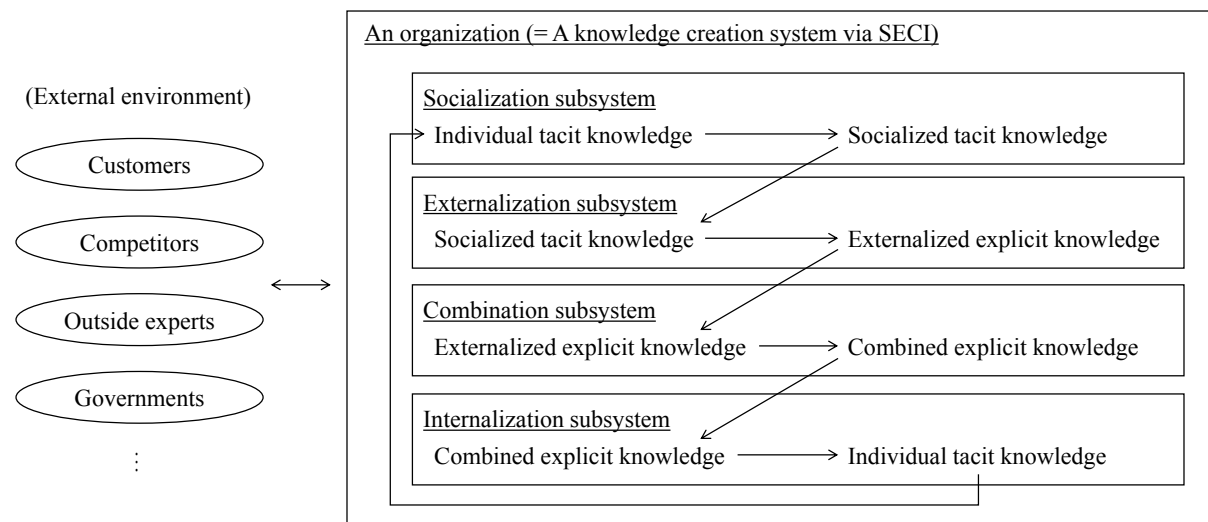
(External environment)

Customers

Competitors

Outside experts

Governments

⋮

An organization (= A knowledge creation system via SECI)

Socialization subsystem
Individual tacit knowledge → Socialized tacit knowledge

Externalization subsystem
Socialized tacit knowledge → Externalized explicit knowledge

Combination subsystem
Externalized explicit knowledge → Combined explicit knowledge

Internalization subsystem
Combined explicit knowledge → Individual tacit knowledge